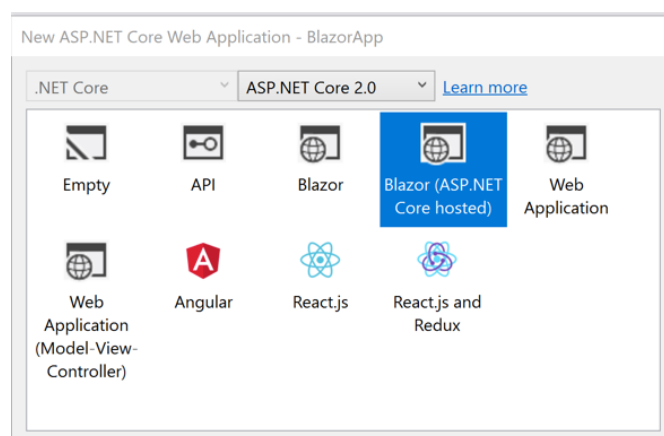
New ASP.NET Core Web Application - BlazorApp

.NET Core
ASP.NET Core 2.0
Learn more

Empty
API
Blazor
Blazor (ASP.NET Core hosted)
Web Application
Web Application (Model-View-Controller)
Angular
React.js
React.js and Redux